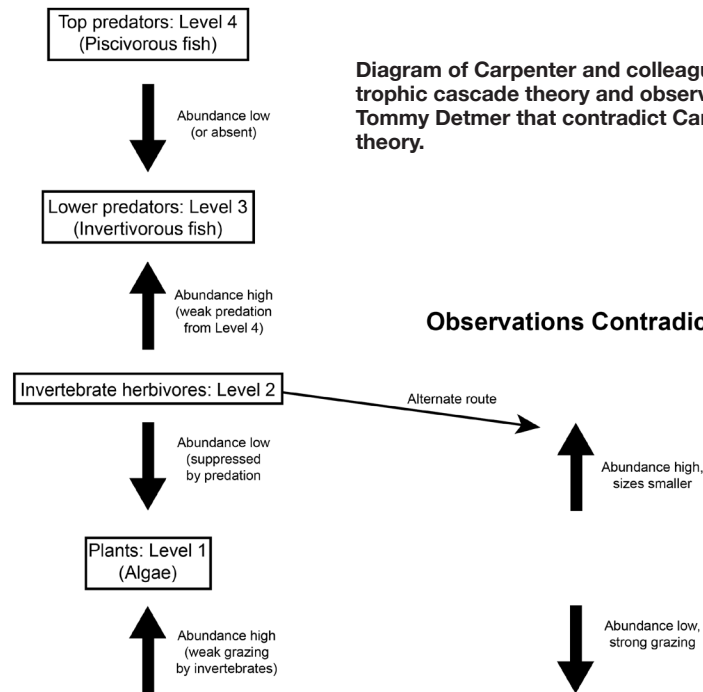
Top predators: Level 4
(Piscivorous fish)

Abundance low
(or absent)

Lower predators: Level 3
(Invertivorous fish)

Abundance high
(weak predation
from Level 4)

Invertebrate herbivores: Level 2

Abundance low
(suppressed
by predation

Plants: Level 1
(Algae)

Abundance high
(weak grazing
by invertebrates)

Diagram of Carpenter and colleagu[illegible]
trophic cascade theory and observ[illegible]
Tommy Detmer that contradict Ca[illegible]
theory.

Observations Contradic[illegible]

Alternate route

Abundance high,
sizes smaller

Abundance low,
strong grazing